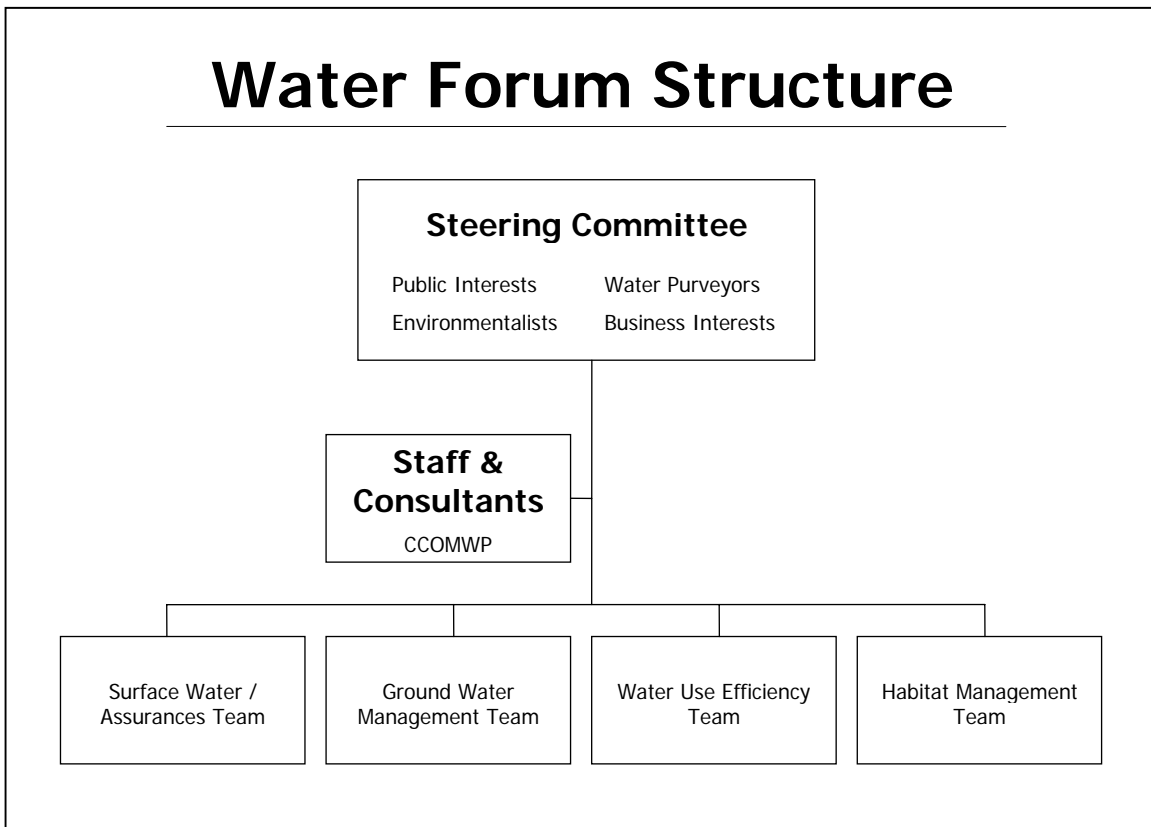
Water Forum Structure

Steering Committee

Public Interests
Water Purveyors
Environmentalists
Business Interests

Staff & Consultants

CCOMWP

Surface Water / Assurances Team

Ground Water Management Team

Water Use Efficiency Team

Habitat Management Team